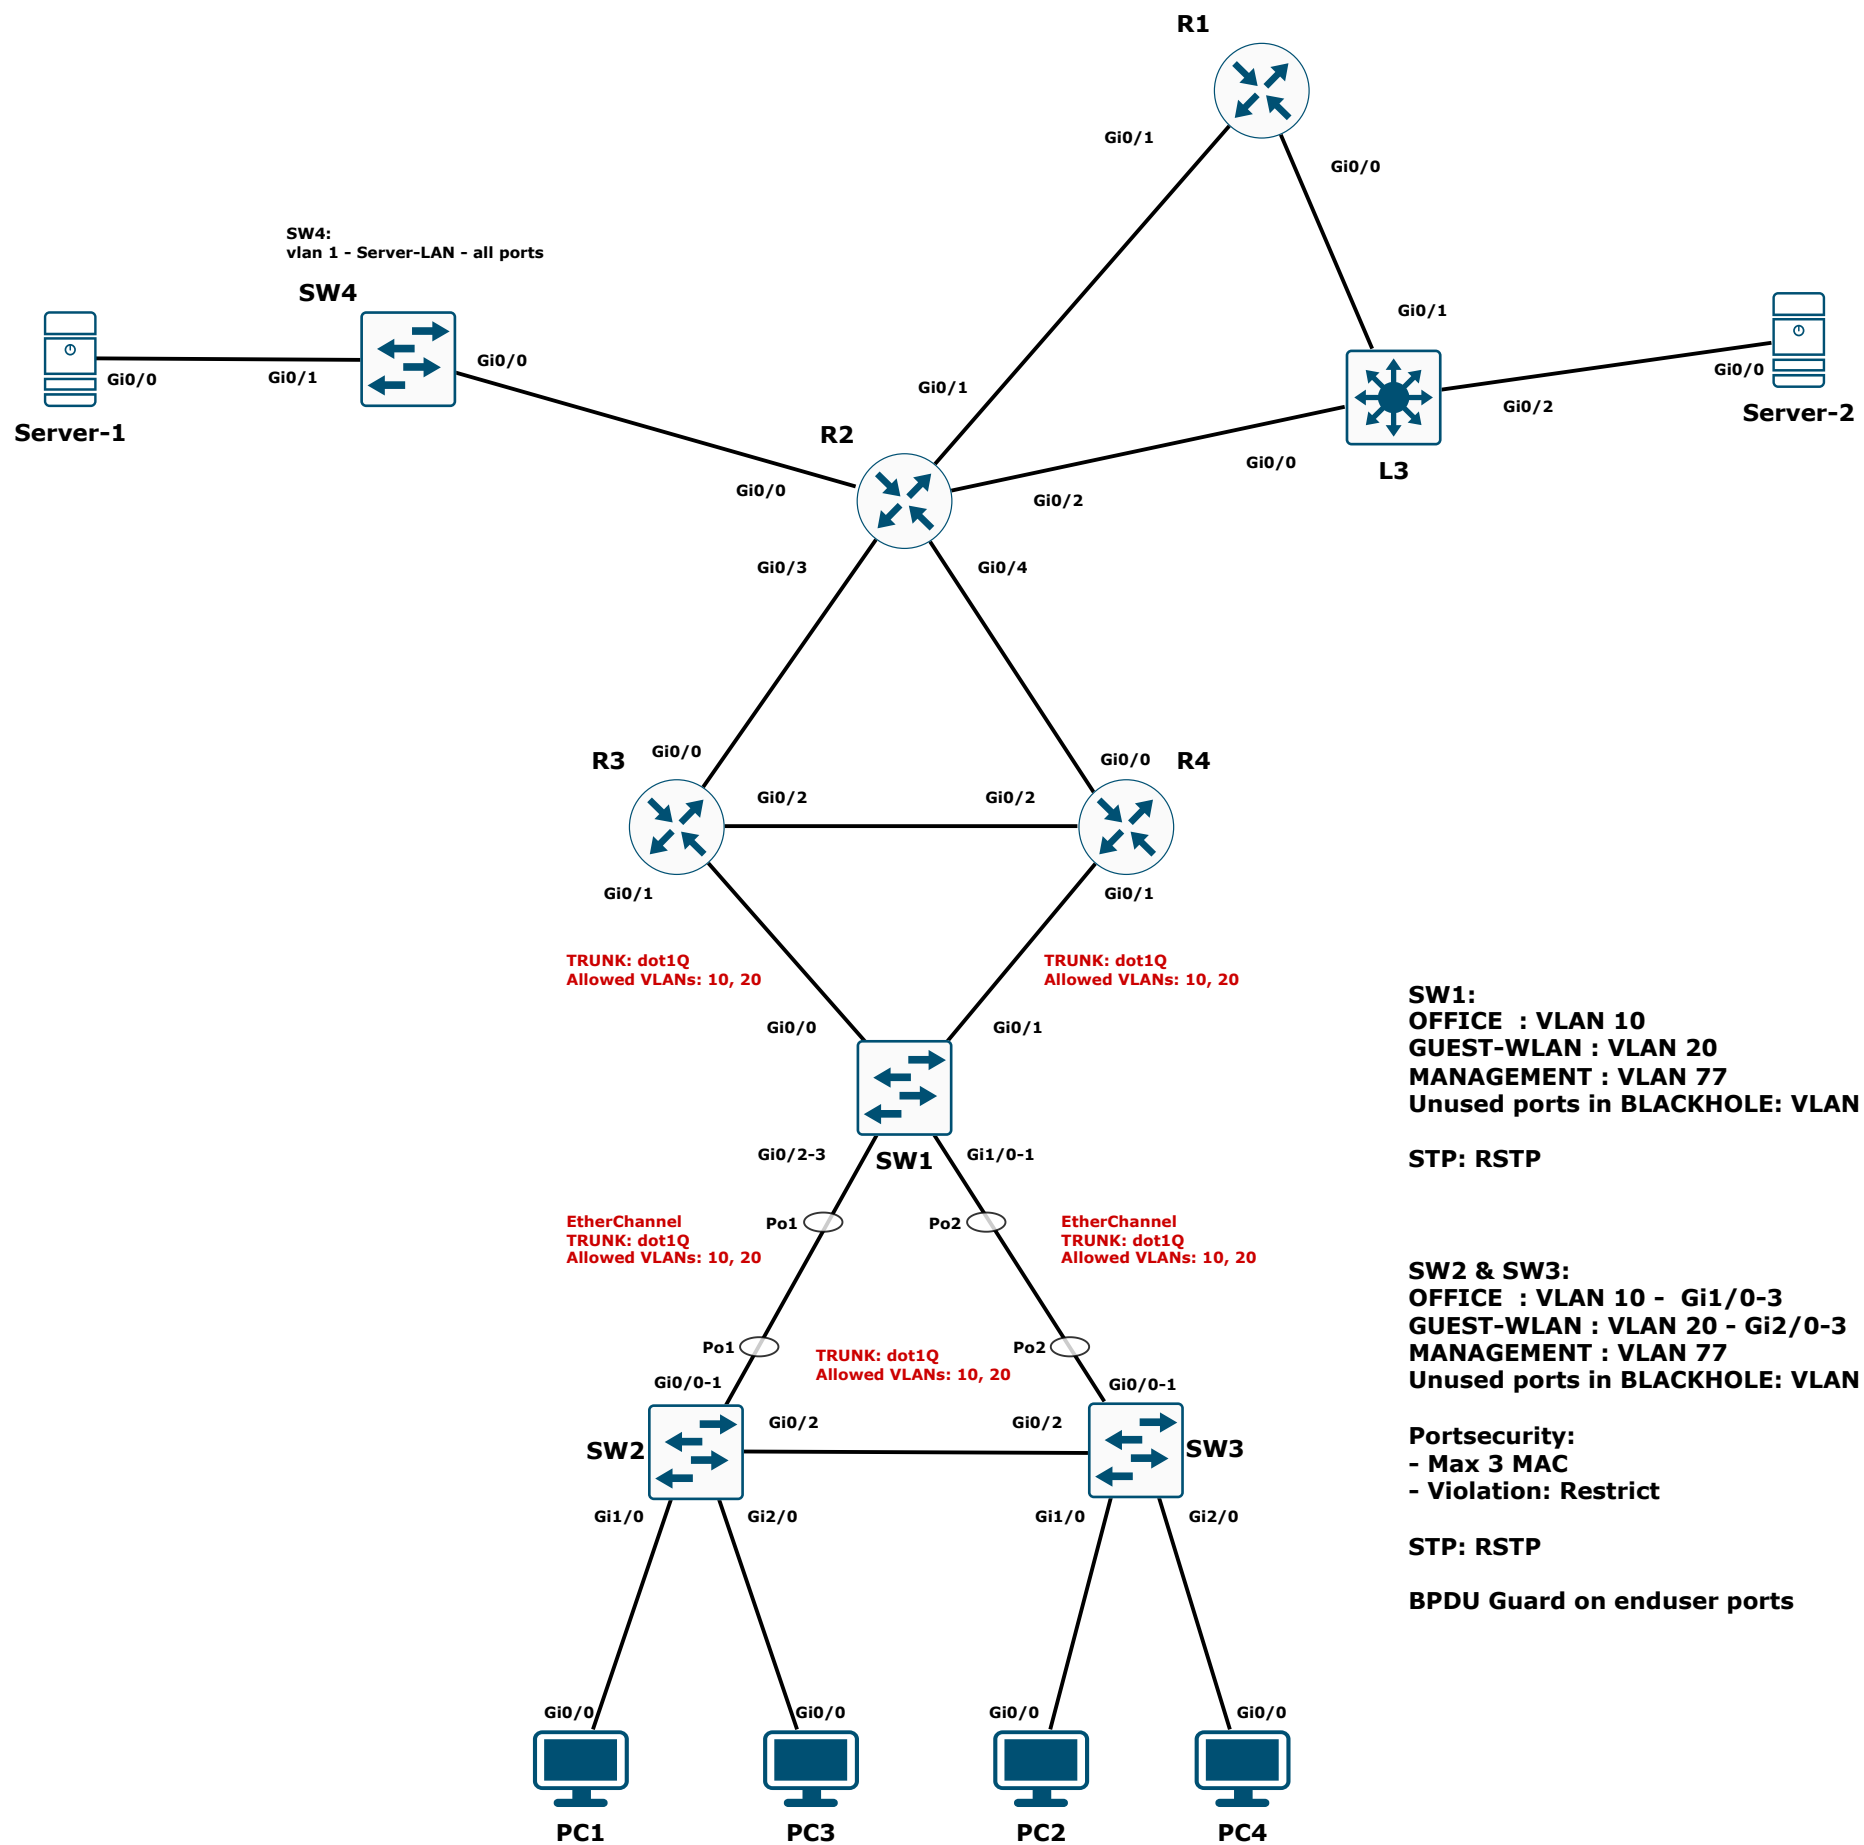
R1

Gi0/1

Gi0/0

SW4:
vlan 1 - Server-LAN - all ports

SW4

Gi0/1

Gi0/0

Gi0/0

Server-1

Gi0/1

Gi0/1

Gi0/0

Server-2

Gi0/2

R2

L3

Gi0/0

Gi0/0

Gi0/2

Gi0/3

Gi0/4

R3

Gi0/0

Gi0/0

R4

Gi0/2

Gi0/2

Gi0/1

Gi0/1

TRUNK: dot1Q
Allowed VLANs: 10, 20

TRUNK: dot1Q
Allowed VLANs: 10, 20

SW1:
OFFICE : VLAN 10
GUEST-WLAN : VLAN 20
MANAGEMENT : VLAN 77
Unused ports in BLACKHOLE: VLAN

STP: RSTP

Gi0/0

Gi0/1

Gi0/2-3

SW1

Gi1/0-1

EtherChannel
TRUNK: dot1Q
Allowed VLANs: 10, 20

Po1

Po2

EtherChannel
TRUNK: dot1Q
Allowed VLANs: 10, 20

SW2 & SW3:
OFFICE : VLAN 10 - Gi1/0-3
GUEST-WLAN : VLAN 20 - Gi2/0-3
MANAGEMENT : VLAN 77
Unused ports in BLACKHOLE: VLAN

Po1

TRUNK: dot1Q
Allowed VLANs: 10, 20

Po2

Gi0/0-1

Gi0/0-1

Gi0/2

Gi0/2

SW2

SW3

Portsecurity:
- Max 3 MAC
- Violation: Restrict

Gi1/0

Gi2/0

Gi1/0

Gi2/0

STP: RSTP

BPDU Guard on enduser ports

Gi0/0

Gi0/0

Gi0/0

Gi0/0

PC1

PC3

PC2

PC4